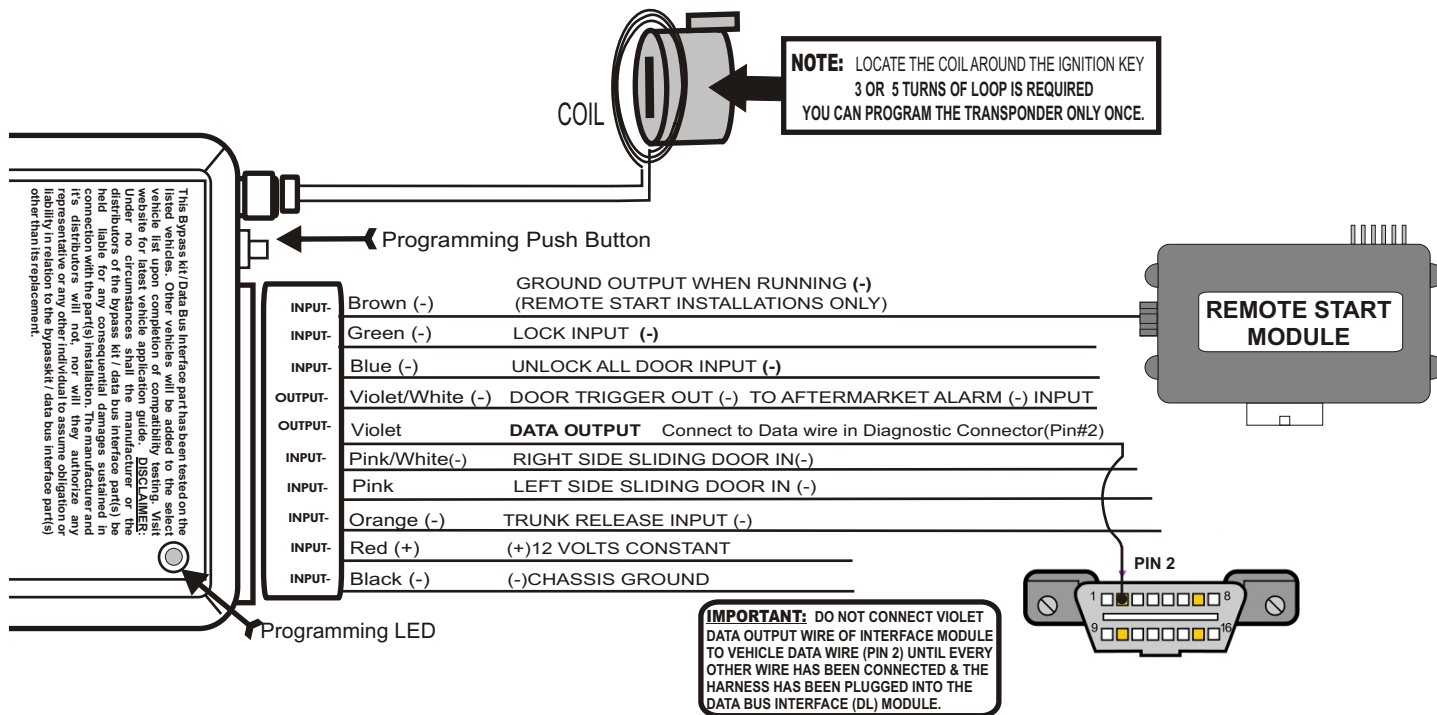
NOTE: LOCATE THE COIL AROUND THE IGNITION KEY
3 OR 5 TURNS OF LOOP IS REQUIRED
YOU CAN PROGRAM THE TRANSPONDER ONLY ONCE.

COIL

This Bypass kit / Data Bus Interface part has been tested on the listed vehicles. Other vehicles will be added to the select vehicle list upon completion of compatibility testing. Visit website for latest vehicle application guide. DISCLAIMER: Under no circumstances shall the manufacturer or the distributors of the bypass kit / data bus interface part(s) be held liable for any consequential damages sustained in connection with the part(s) installation. The manufacturer and it's distributors will not, nor will they authorize any representative or any other individual to assume obligation or liability in relation to the bypasskit / data bus interface part(s) other than its replacement.

Programming Push Button

REMOTE START MODULE

| | | |
|---|---|---|
| INPUT- | Brown (-) | GROUND OUTPUT WHEN RUNNING (-) (REMOTE START INSTALLATIONS ONLY) |
| INPUT- | Green (-) | LOCK INPUT (-) |
| INPUT- | Blue (-) | UNLOCK ALL DOOR INPUT (-) |
| OUTPUT- | Violet/White (-) | DOOR TRIGGER OUT (-) TO AFTERMARKET ALARM (-) INPUT |
| OUTPUT- | Violet | DATA OUTPUT Connect to Data wire in Diagnostic Connector(Pin#2) |
| INPUT- | Pink/White(-) | RIGHT SIDE SLIDING DOOR IN(-) |
| INPUT- | Pink | LEFT SIDE SLIDING DOOR IN (-) |
| INPUT- | Orange (-) | TRUNK RELEASE INPUT (-) |
| INPUT- | Red (+) | (+)12 VOLTS CONSTANT |
| INPUT- | Black (-) | (-)CHASSIS GROUND |

PIN 2
1 8
9 16

Programming LED

IMPORTANT: DO NOT CONNECT VIOLET DATA OUTPUT WIRE OF INTERFACE MODULE TO VEHICLE DATA WIRE (PIN 2) UNTIL EVERY OTHER WIRE HAS BEEN CONNECTED & THE HARNESS HAS BEEN PLUGGED INTO THE DATA BUS INTERFACE (DL) MODULE.